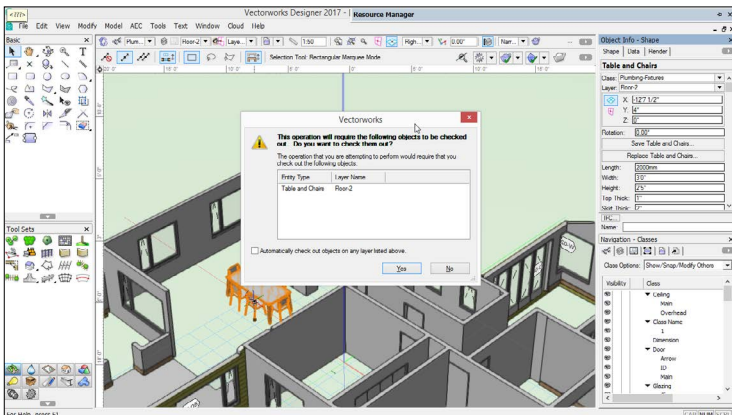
Vectorworks Designer 2017 - Resource Manager

File Edit View Modify Model ACC Tools Text Window Cloud Help

Basic

Plum... Floor-2 Laye... 1:50 High... 0.00° Narr...

Selection Tool: Rectangular Marquee Mode

Tool Sets

Vectorworks

This operation will require the following objects to be checked out. Do you want to check them out?

The operation that you are attempting to perform would require that you check out the following objects.

| Entity Type | Layer Name |
|---|---|
| Table and Chairs | Floor-2 |

Automatically check out objects on any layer listed above.

Yes No

Object Info - Shape

Shape Data Render

Table and Chairs

Class: Plumbing-Fixtures

Layer: Floor-2

X: -127 1/2"

Y: 4"

Z: 0"

Rotation: 0.00°

Save Table and Chairs...

Replace Table and Chairs...

Length: 2000mm

Width: 3'6"

Height: 2'5"

Top Thick: 1"

Skirt Thick: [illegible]

IFC...

Name:

Navigation - Classes

Class Options: Show/Snap/Modify Others

Visibility Class

Ceiling

Main

Overhead

Class Name

1

Dimension

Door

Arrow

ID

Main

Glazing

For Help, press F1